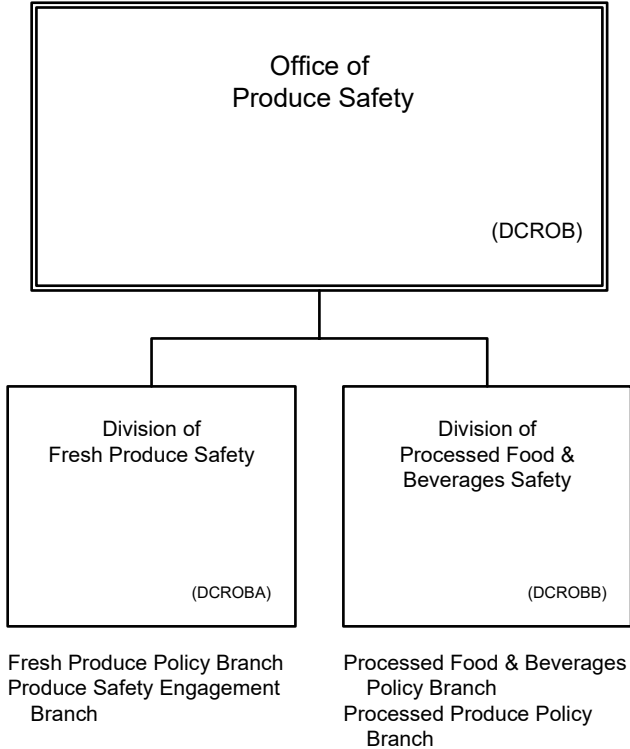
Office of
Produce Safety

(DCROB)

Division of
Fresh Produce Safety

(DCROBA)

Division of
Processed Food & Beverages Safety

(DCROBB)

Fresh Produce Policy Branch
Produce Safety Engagement Branch

Processed Food & Beverages Policy Branch
Processed Produce Policy Branch